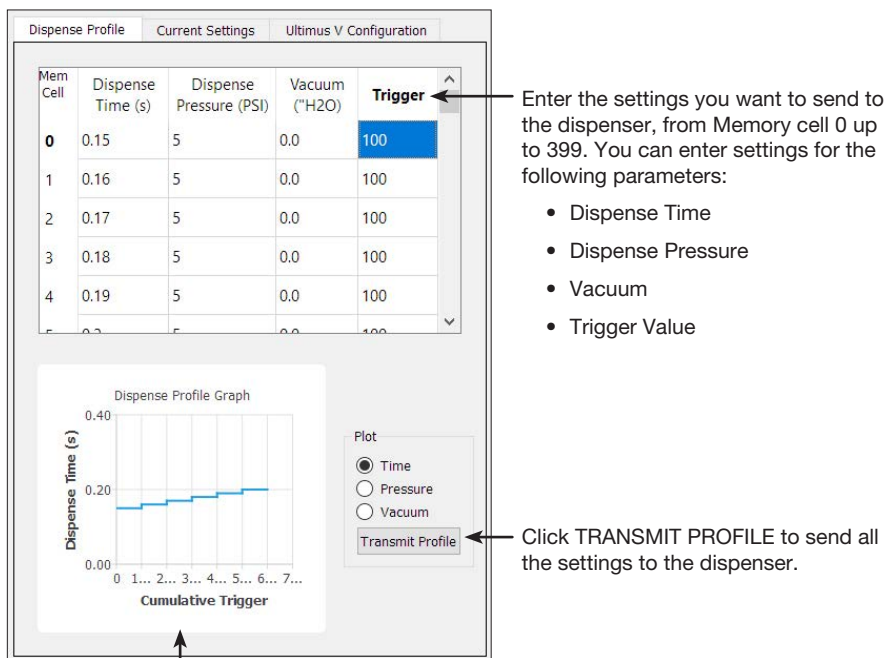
Dispense Profile | Current Settings | Ultimus V Configuration

| Mem Cell | Dispense Time (s) | Dispense Pressure (PSI) | Vacuum ("H2O) | Trigger |
|---|---|---|---|---|
| 0 | 0.15 | 5 | 0.0 | 100 |
| 1 | 0.16 | 5 | 0.0 | 100 |
| 2 | 0.17 | 5 | 0.0 | 100 |
| 3 | 0.18 | 5 | 0.0 | 100 |
| 4 | 0.19 | 5 | 0.0 | 100 |
| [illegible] | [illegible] | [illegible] | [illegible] | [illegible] |

Enter the settings you want to send to the dispenser, from Memory cell 0 up to 399. You can enter settings for the following parameters:

• Dispense Time
• Dispense Pressure
• Vacuum
• Trigger Value

Dispense Profile Graph
0.40
0.20
0.00
Dispense Time (s)
0 1... 2... 3... 4... 5... 6... 7...
Cumulative Trigger

Plot
Time
Pressure
Vacuum
Transmit Profile

Click TRANSMIT PROFILE to send all the settings to the dispenser.